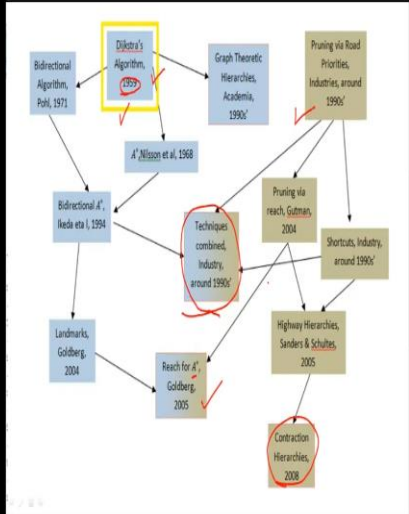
Bidirectional Algorithm, Pohl, 1971

Dijkstra's Algorithm, 1959

Graph Theoretic Hierarchies, Academia, 1990s'

Pruning via Road Priorities, Industries, around 1990s'

$A^*$, Nilsson et al, 1968

Bidirectional $A^*$, Ikeda eta l, 1994

Techniques combined, Industry, around 1990s'

Pruning via reach, Gutman, 2004

Shortcuts, Industry, around 1990s'

Landmarks, Goldberg, 2004

Reach for $A^*$, Goldberg, 2005

Highway Hierarchies, Sanders & Schultes, 2005

Contraction Hierarchies, 2008